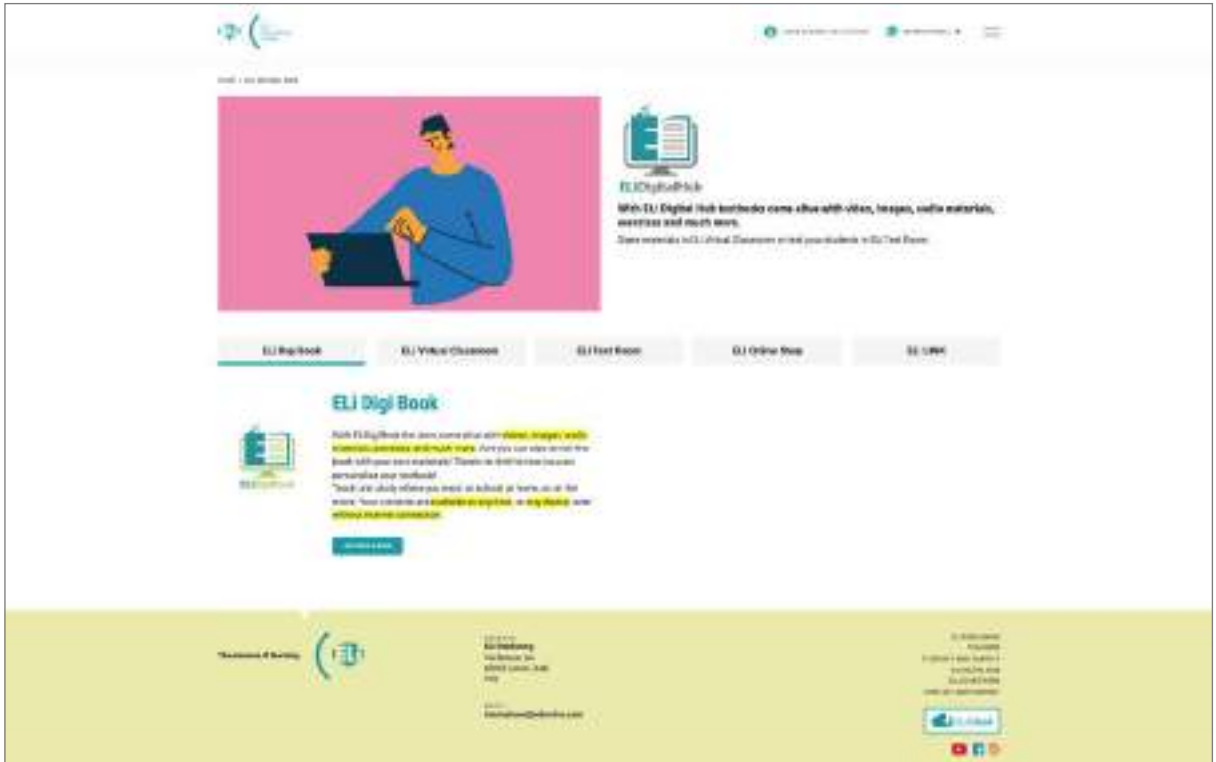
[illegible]

ELiDigitalHub

With ELi Digital Hub textbooks come alive with video, images, audio materials, exercises and much more.

Share materials in ELi Virtual Classroom or test your students in ELi Test Room.

ELi Digi Book

ELi Virtual Classroom

ELi Test Room

ELi Online Shop

ELi LINK

ELi Digi Book

With ELi Digi Book the texts come alive with videos, images, audio materials, exercises and much more. And you can also enrich the book with your own materials! Thanks to Add-ins you can personalise your textbook!
Teach and study wherever you want: at school, at home, on the move. Your contents are available at any time, on any device, even without internet connection.

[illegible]

The pleasure of learning

ELi Publishing
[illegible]

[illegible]